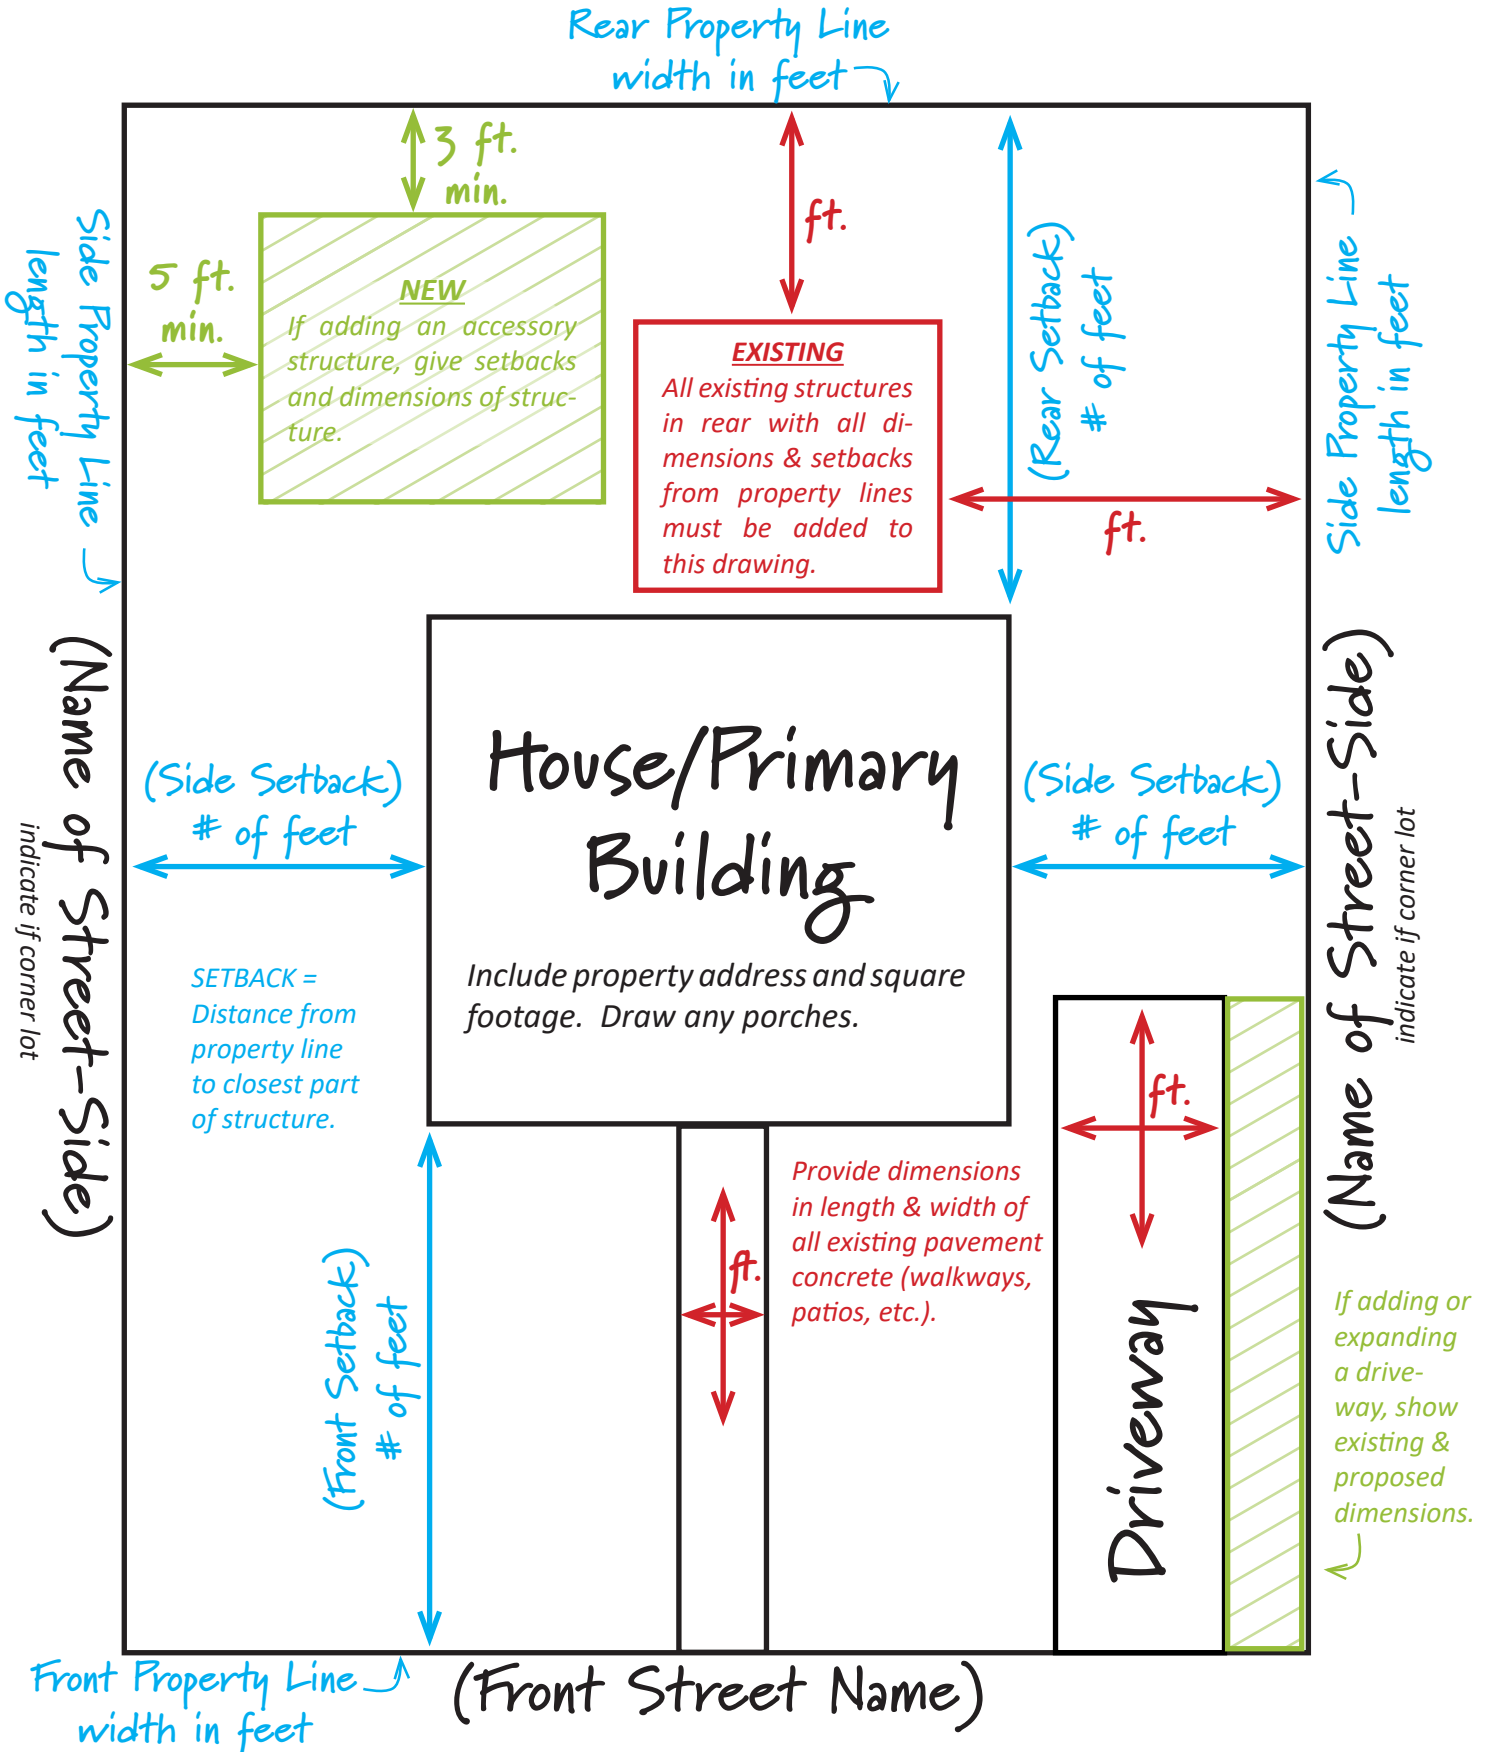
Rear Property Line
width in feet

3 ft.
min.

ft.

Side Property Line
length in feet

5 ft.
min.

NEW
If adding an accessory structure, give setbacks and dimensions of structure.

EXISTING
All existing structures in rear with all dimensions & setbacks from property lines must be added to this drawing.

(Rear Setback)
# of feet

ft.

Side Property Line
length in feet

(Name of Street-Side)
indicate if corner lot

(Side Setback)
# of feet

House/Primary Building

Include property address and square footage. Draw any porches.

(Side Setback)
# of feet

(Name of Street-Side)
indicate if corner lot

SETBACK = Distance from property line to closest part of structure.

ft.

Provide dimensions in length & width of all existing pavement concrete (walkways, patios, etc.).

ft.

(Front Setback)
# of feet

Driveway

If adding or expanding a driveway, show existing & proposed dimensions.

Front Property Line
width in feet

(Front Street Name)